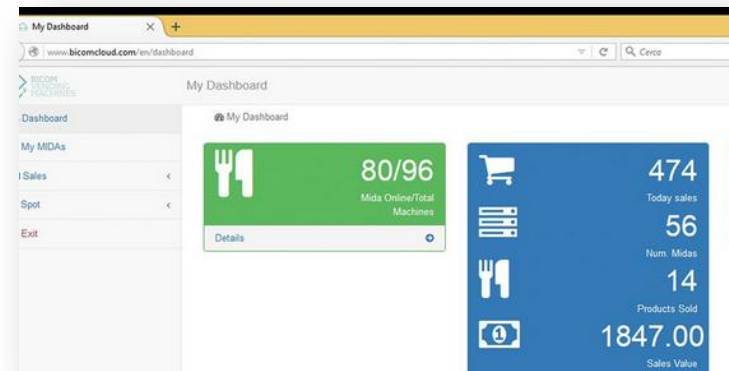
My Dashboard ×  +

www.bicomcloud.com/en/dashboard

Cerca

BICOM VENDING MACHINES

My Dashboard

Dashboard

My MIDAs

Sales

Spot

Exit

My Dashboard

80/96

Mida Online/Total Machines

Details

474

Today sales

56

Num. Midas

14

Products Sold

1847.00

Sales Value